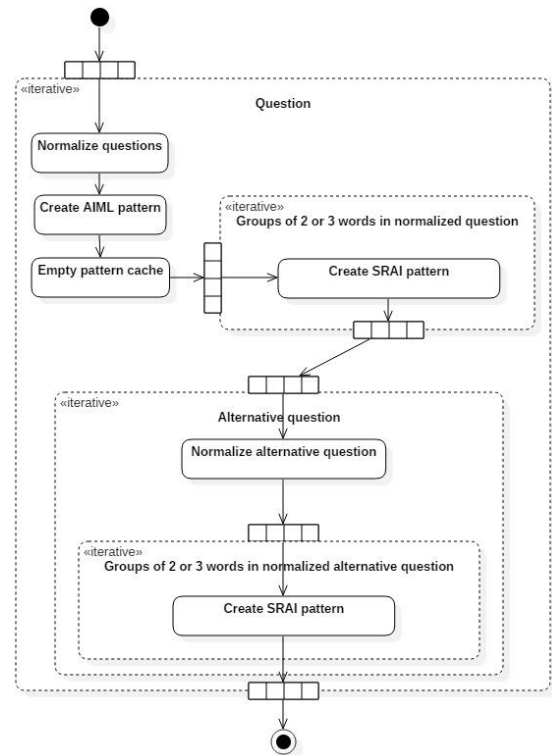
«iterative»

Question

Normalize questions

Create AIML pattern

Empty pattern cache

«iterative»

Groups of 2 or 3 words in normalized question

Create SRAI pattern

«iterative»

Alternative question

Normalize alternative question

«iterative»

Groups of 2 or 3 words in normalized alternative question

Create SRAI pattern